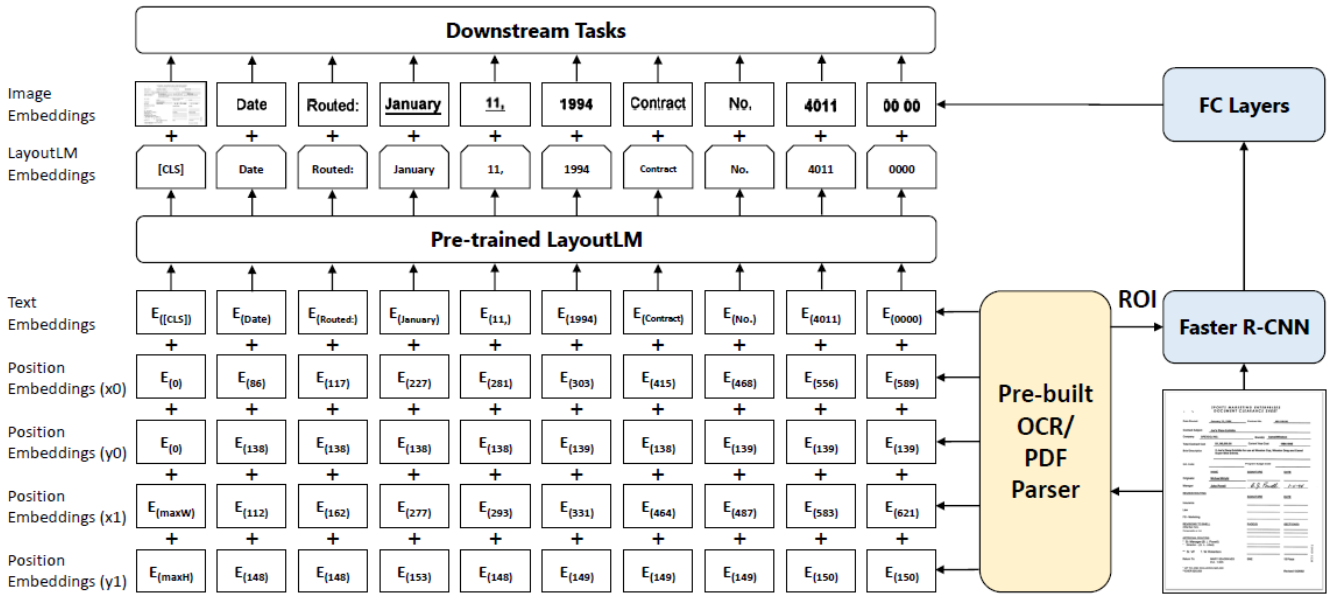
Downstream Tasks

Image Embeddings

Date | Routed: | January | 11, | 1994 | Contract | No. | 4011 | 00 00

FC Layers

LayoutLM Embeddings

[CLS] | Date | Routed: | January | 11, | 1994 | Contract | No. | 4011 | 0000

Pre-trained LayoutLM

Text Embeddings

$E_{([CLS])}$ | $E_{(Date)}$ | $E_{(Routed:)}$ | $E_{(January)}$ | $E_{(11,)}$ | $E_{(1994)}$ | $E_{(Contract)}$ | $E_{(No.)}$ | $E_{(4011)}$ | $E_{(0000)}$

ROI

Faster R-CNN

Position Embeddings (x0)

$E_{(0)}$ | $E_{(86)}$ | $E_{(117)}$ | $E_{(227)}$ | $E_{(281)}$ | $E_{(303)}$ | $E_{(415)}$ | $E_{(468)}$ | $E_{(556)}$ | $E_{(589)}$

Position Embeddings (y0)

$E_{(0)}$ | $E_{(138)}$ | $E_{(138)}$ | $E_{(138)}$ | $E_{(138)}$ | $E_{(139)}$ | $E_{(138)}$ | $E_{(139)}$ | $E_{(139)}$ | $E_{(139)}$

Position Embeddings (x1)

$E_{(maxW)}$ | $E_{(112)}$ | $E_{(162)}$ | $E_{(277)}$ | $E_{(293)}$ | $E_{(331)}$ | $E_{(464)}$ | $E_{(487)}$ | $E_{(583)}$ | $E_{(621)}$

Position Embeddings (y1)

$E_{(maxH)}$ | $E_{(148)}$ | $E_{(148)}$ | $E_{(153)}$ | $E_{(148)}$ | $E_{(149)}$ | $E_{(149)}$ | $E_{(149)}$ | $E_{(150)}$ | $E_{(150)}$

Pre-built OCR/ PDF Parser